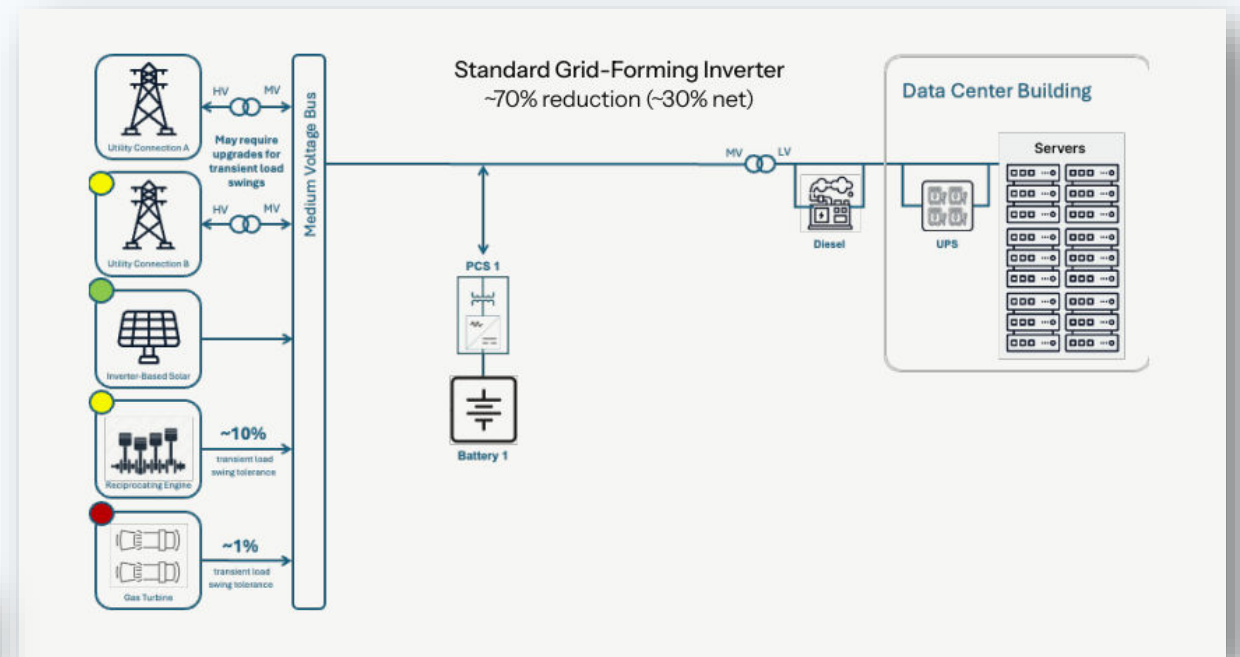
Utility Connection A

HV MV

May require upgrades for transient load swings

Utility Connection B

HV MV

Inverter-Based Solar

Reciprocating Engine

~10%
transient load swing tolerance

Gas Turbine

~1%
transient load swing tolerance

Medium Voltage Bus

Standard Grid-Forming Inverter
~70% reduction (~30% net)

PCS 1

Battery 1

MV LV

Diesel

Data Center Building

UPS

Servers